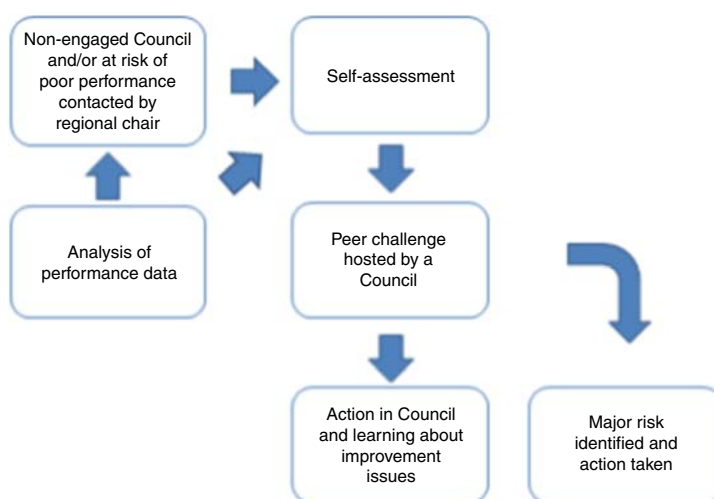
Non-engaged Council and/or at risk of poor performance contacted by regional chair

Self-assessment

Analysis of performance data

Peer challenge hosted by a Council

Action in Council and learning about improvement issues

Major risk identified and action taken